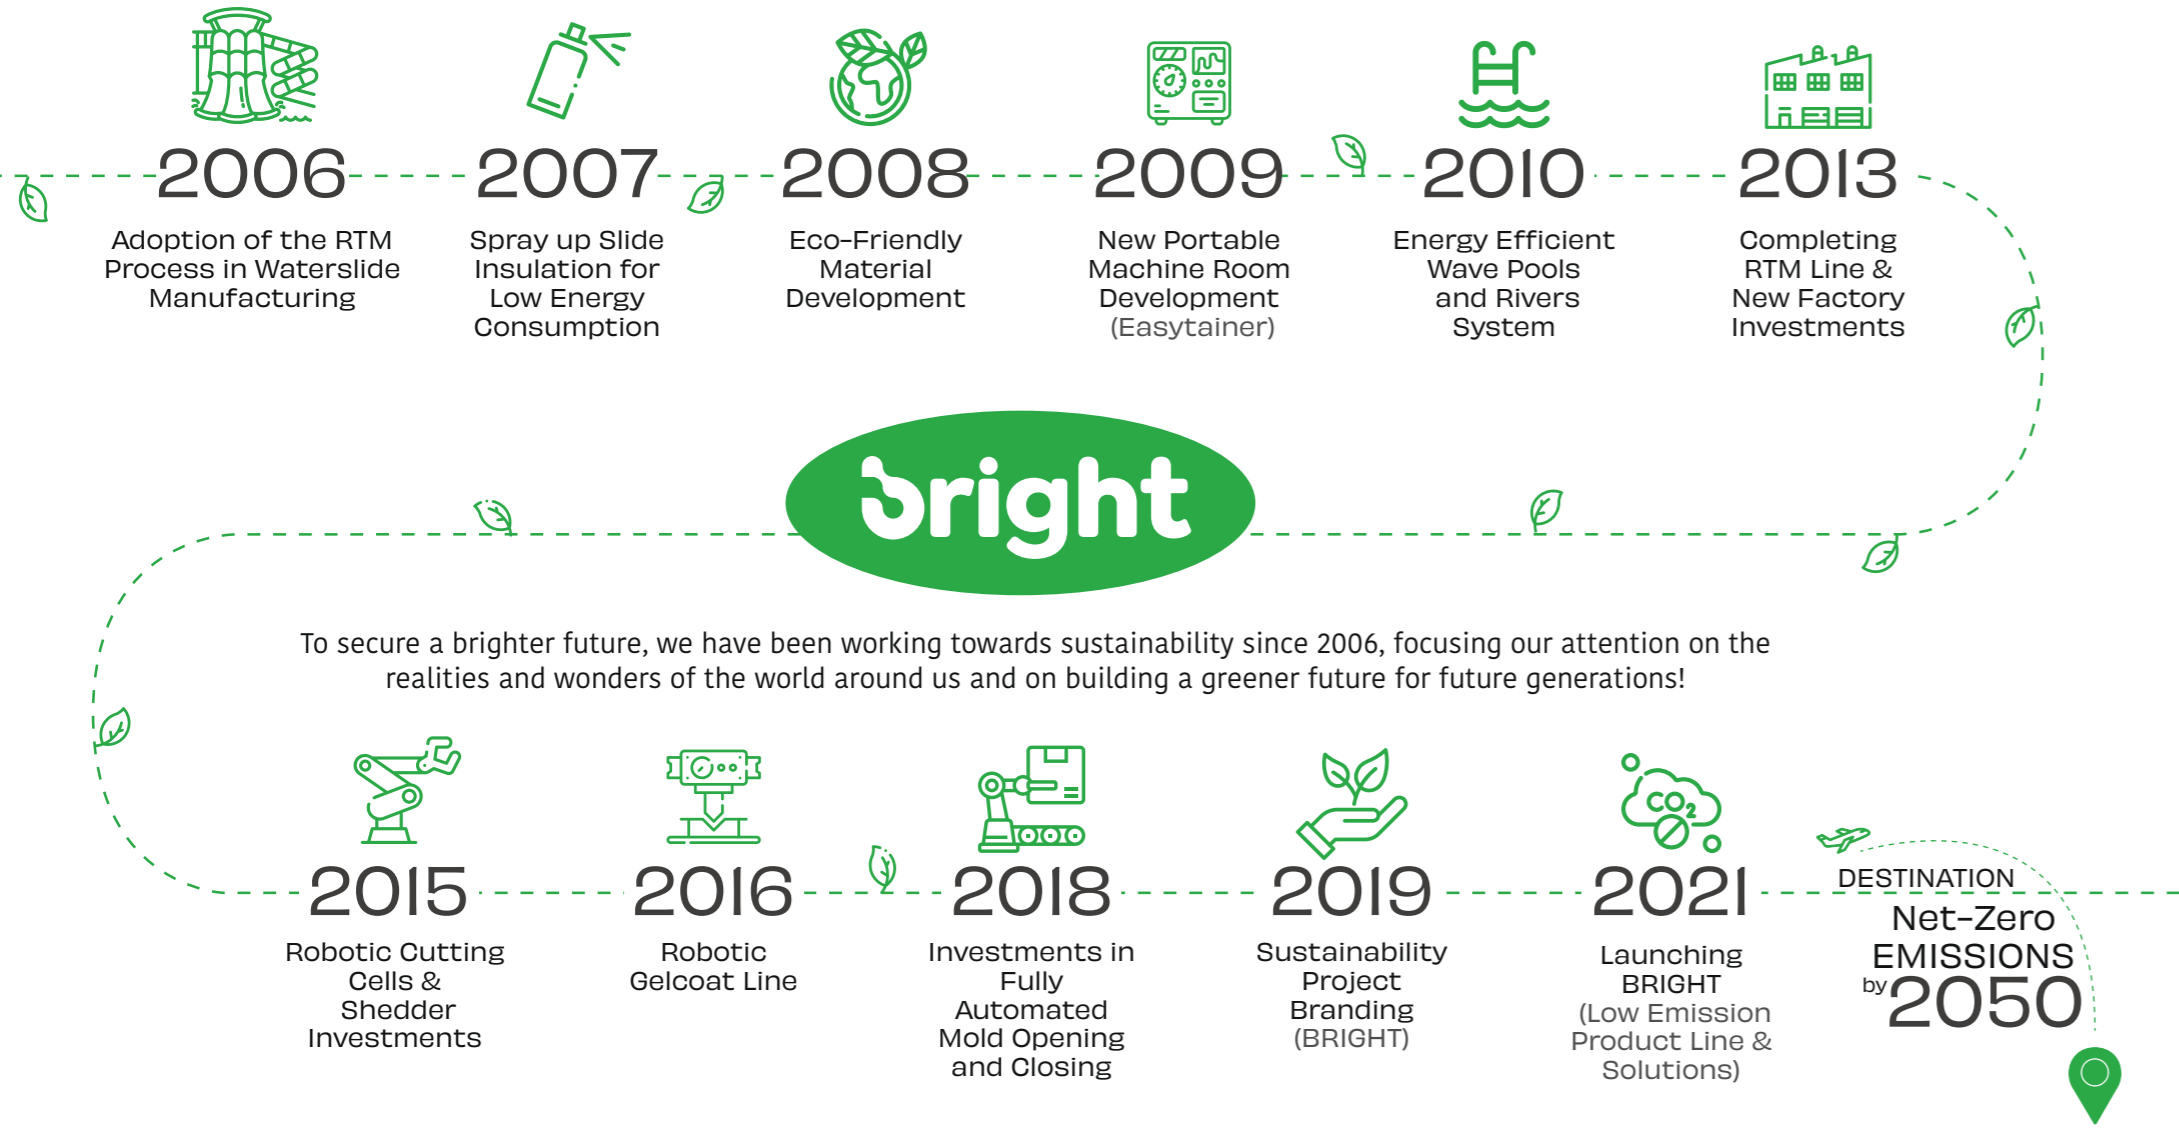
2006
Adoption of the RTM Process in Waterslide Manufacturing

2007
Spray up Slide Insulation for Low Energy Consumption

2008
Eco-Friendly Material Development

2009
New Portable Machine Room Development (Easytainer)

2010
Energy Efficient Wave Pools and Rivers System

2013
Completing RTM Line & New Factory Investments

bright

To secure a brighter future, we have been working towards sustainability since 2006, focusing our attention on the realities and wonders of the world around us and on building a greener future for future generations!

2015
Robotic Cutting Cells & Shedder Investments

2016
Robotic Gelcoat Line

2018
Investments in Fully Automated Mold Opening and Closing

2019
Sustainability Project Branding (BRIGHT)

2021
Launching BRIGHT (Low Emission Product Line & Solutions)

DESTINATION
Net-Zero EMISSIONS by 2050